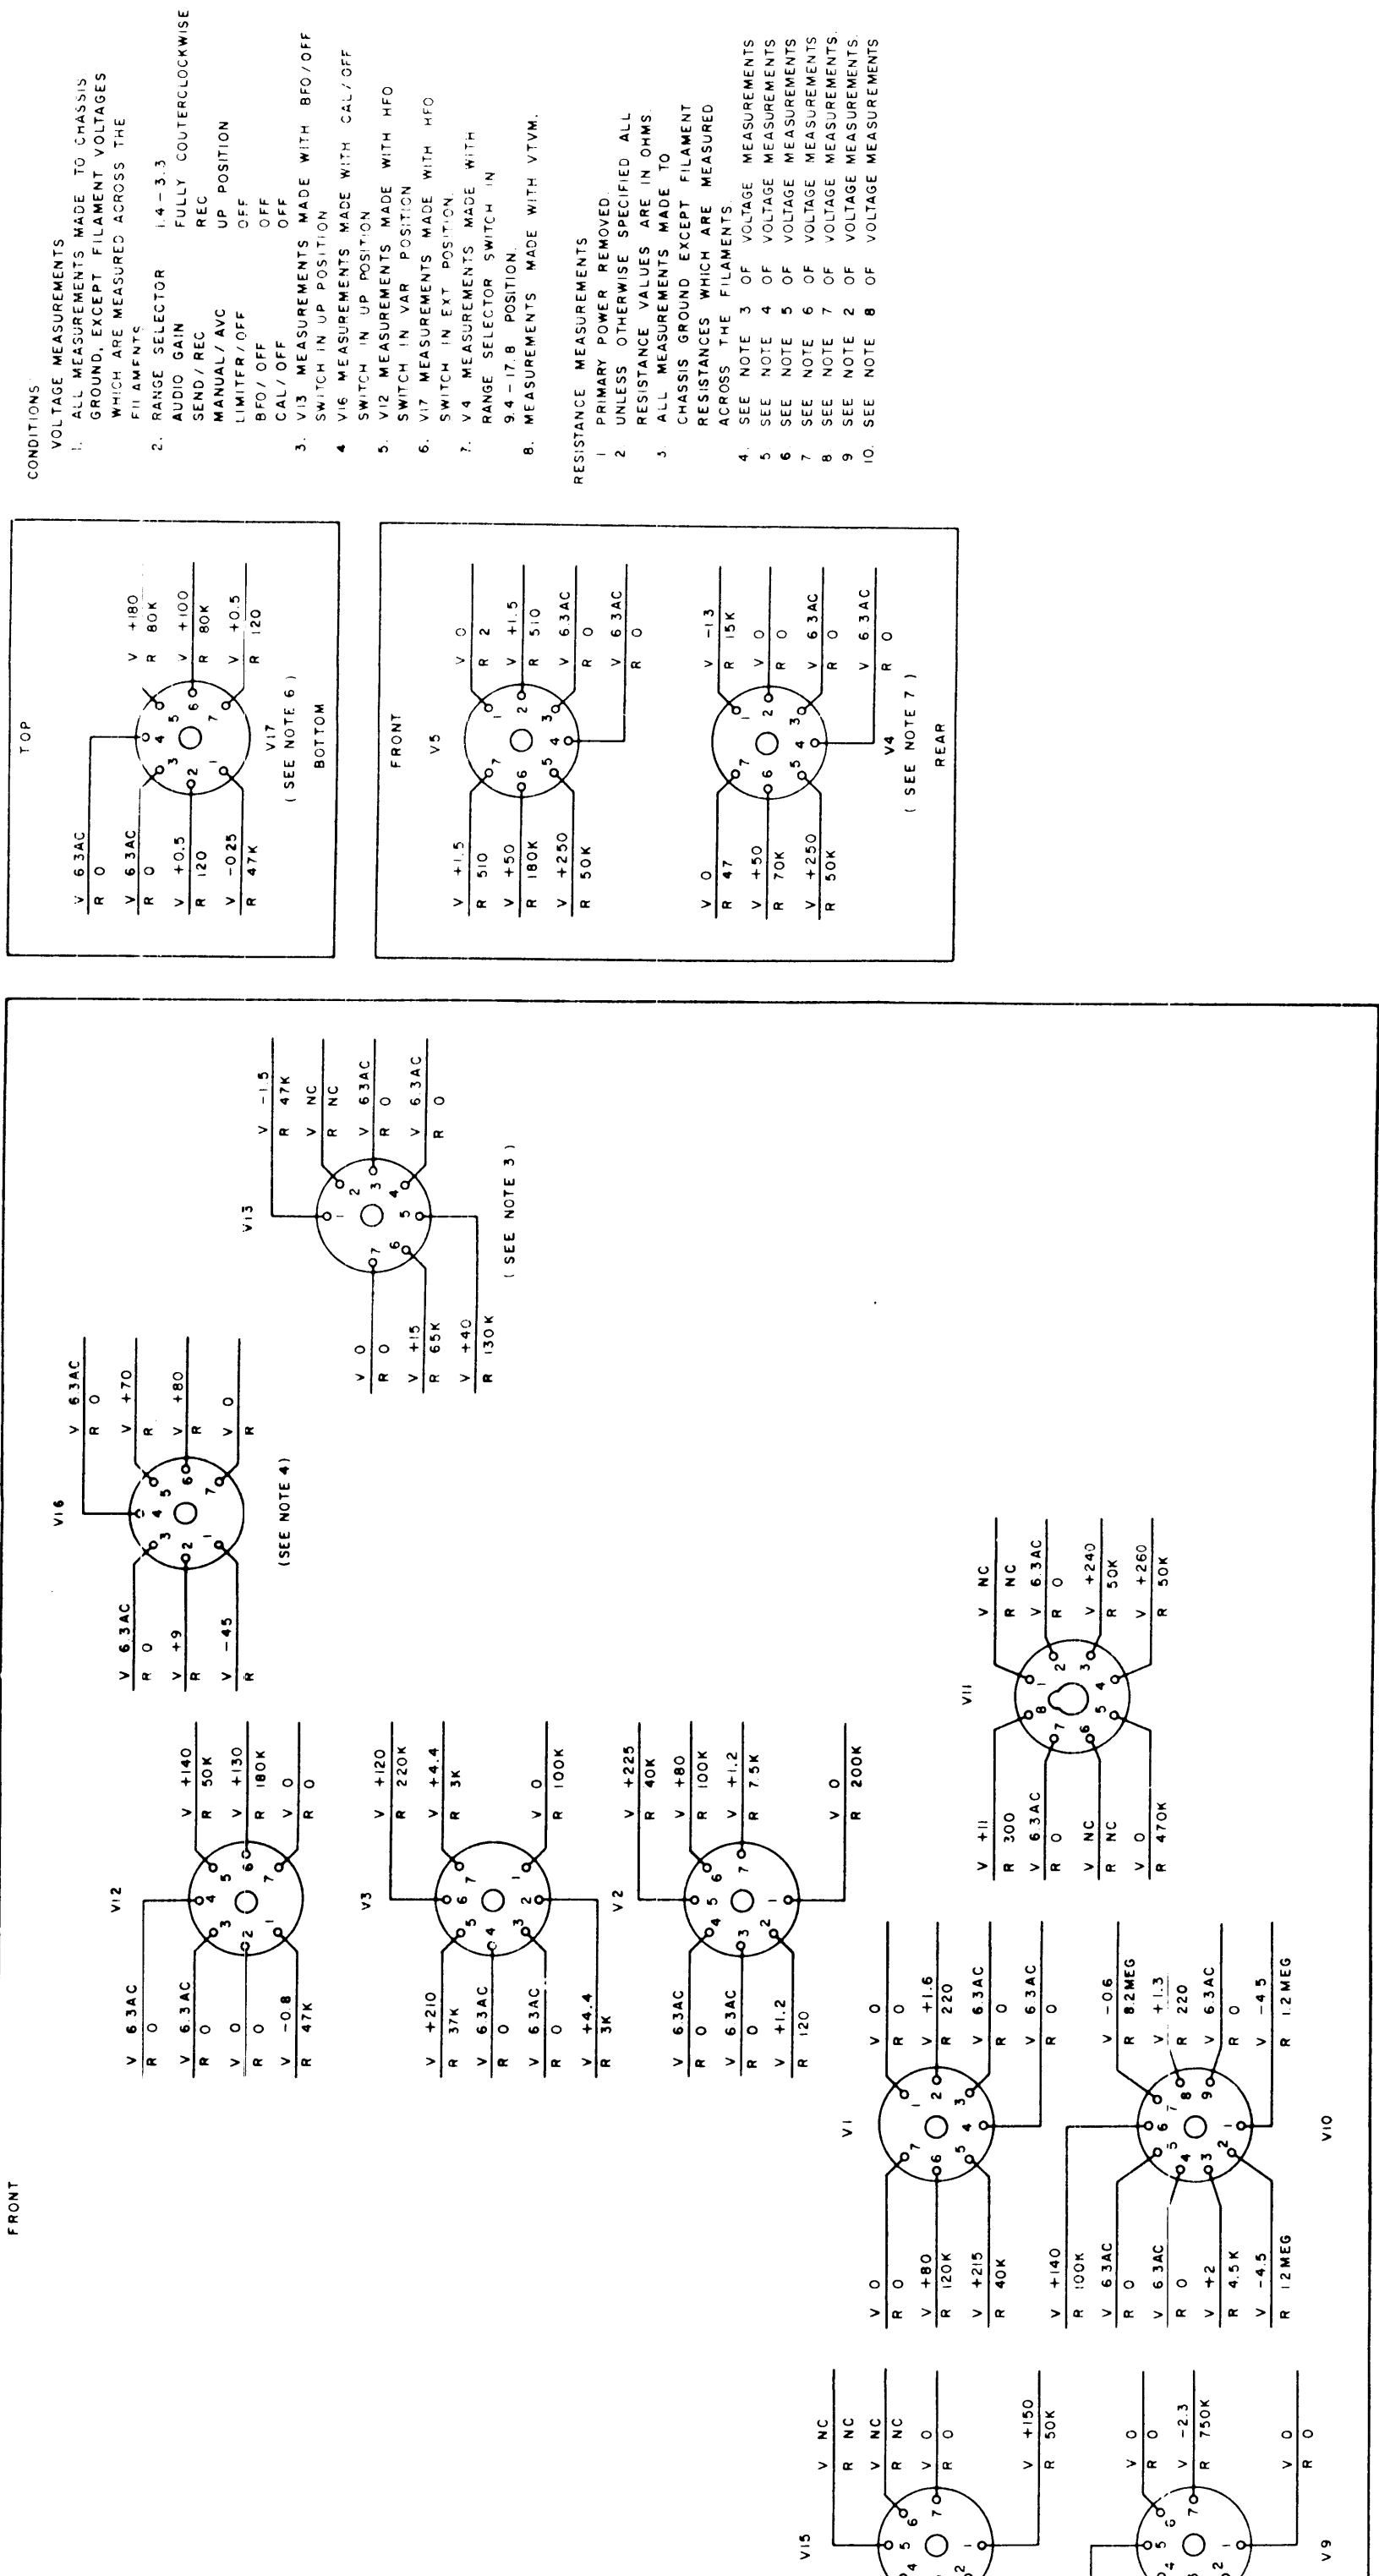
CONDITIONS
VOLTAGE MEASUREMENTS
1. ALL MEASUREMENTS MADE TO CHASSIS GROUND, EXCEPT FILAMENT VOLTAGES WHICH ARE MEASURED ACROSS THE FILAMENTS
2. RANGE SELECTOR 1.4 - 3.3
AUDIO GAIN FULLY COUTERCLOCKWISE
SEND / REC REC
MANUAL / AVC UP POSITION
LIMITER / OFF OFF
BFO / OFF OFF
CAL / OFF OFF
3. V13 MEASUREMENTS MADE WITH BFO / OFF SWITCH IN UP POSITION
4. V16 MEASUREMENTS MADE WITH CAL / OFF SWITCH IN UP POSITION
5. V12 MEASUREMENTS MADE WITH HFO SWITCH IN VAR POSITION
6. V17 MEASUREMENTS MADE WITH HFO SWITCH IN EXT POSITION
7. V4 MEASUREMENTS MADE WITH RANGE SELECTOR SWITCH IN 9.4 - 17.8 POSITION.
8. MEASUREMENTS MADE WITH VTVM.

RESISTANCE MEASUREMENTS
1 PRIMARY POWER REMOVED.
2 UNLESS OTHERWISE SPECIFIED ALL RESISTANCE VALUES ARE IN OHMS.
3. ALL MEASUREMENTS MADE TO CHASSIS GROUND EXCEPT FILAMENT RESISTANCES WHICH ARE MEASURED ACROSS THE FILAMENTS.
4. SEE NOTE 3 OF VOLTAGE MEASUREMENTS
5 SEE NOTE 4 OF VOLTAGE MEASUREMENTS
6 SEE NOTE 5 OF VOLTAGE MEASUREMENTS
7 SEE NOTE 6 OF VOLTAGE MEASUREMENTS
8 SEE NOTE 7 OF VOLTAGE MEASUREMENTS.
9 SEE NOTE 2 OF VOLTAGE MEASUREMENTS.
10. SEE NOTE 8 OF VOLTAGE MEASUREMENTS

TOP
V 6.3AC R 0
V 6.3AC R 0
V +0.5 R 120
V -0.25 R 47K
V +180 R 80K
V +100 R 80K
V +0.5 R 120
V17 ( SEE NOTE 6 )
BOTTOM

FRONT
V5
V +1.5 R 510
V +50 R 180K
V +250 R 50K
V 0 R 2
V +1.5 R 510
V 6.3AC R 0
V 6.3AC R 0
V 0 R 47
V +50 R 70K
V +250 R 50K
V -13 R 15K
V 0 R 0
V 6.3AC R 0
V 6.3AC R 0
V4 ( SEE NOTE 7 )
REAR

FRONT
V16
V 6.3AC R 0
V +9 R
V -45 R
V 6.3AC R 0
V +70 R
V +80 R
V 0 R
(SEE NOTE 4)

V13
V 0 R 0
V +15 R 65K
V +40 R 130K
V -1.5 R 47K
V NC R NC
V 6.3AC R 0
V 6.3AC R 0
( SEE NOTE 3 )

V12
V 6.3AC R 0
V 6.3AC R 0
V 0 R 0
V -0.8 R 47K
V +140 R 50K
V +130 R 180K
V 0 R 0

V3
V +210 R 37K
V 6.3AC R 0
V 6.3AC R 0
V +4.4 R 3K
V +120 R 220K
V +4.4 R 3K
V 0 R 100K

V2
V 6.3AC R 0
V 6.3AC R 0
V +1.2 R 120
V +225 R 40K
V +80 R 100K
V +1.2 R 7.5K
V 0 R 200K

V11
V +11 R 300
V 6.3AC R 0
V NC R NC
V 0 R 470K
V NC R NC
V 6.3AC R 0
V +240 R 50K
V +260 R 50K

V1
V 0 R 0
V +80 R 120K
V +215 R 40K
V 0 R 0
V +1.6 R 220
V 6.3AC R 0
V 6.3AC R 0

V10
V +140 R 100K
V 6.3AC R 0
V 6.3AC R 0
V +2 R 4.5K
V -4.5 R 1.2MEG
V -0.6 R 8.2MEG
V +1.3 R 220
V 6.3AC R 0
V -4.5 R 1.2MEG

V15
V NC R NC
V NC R NC
V 0 R 0
V +150 R 50K

V9
V 0 R 0
V -2.3 R 750K
V 0 R 0